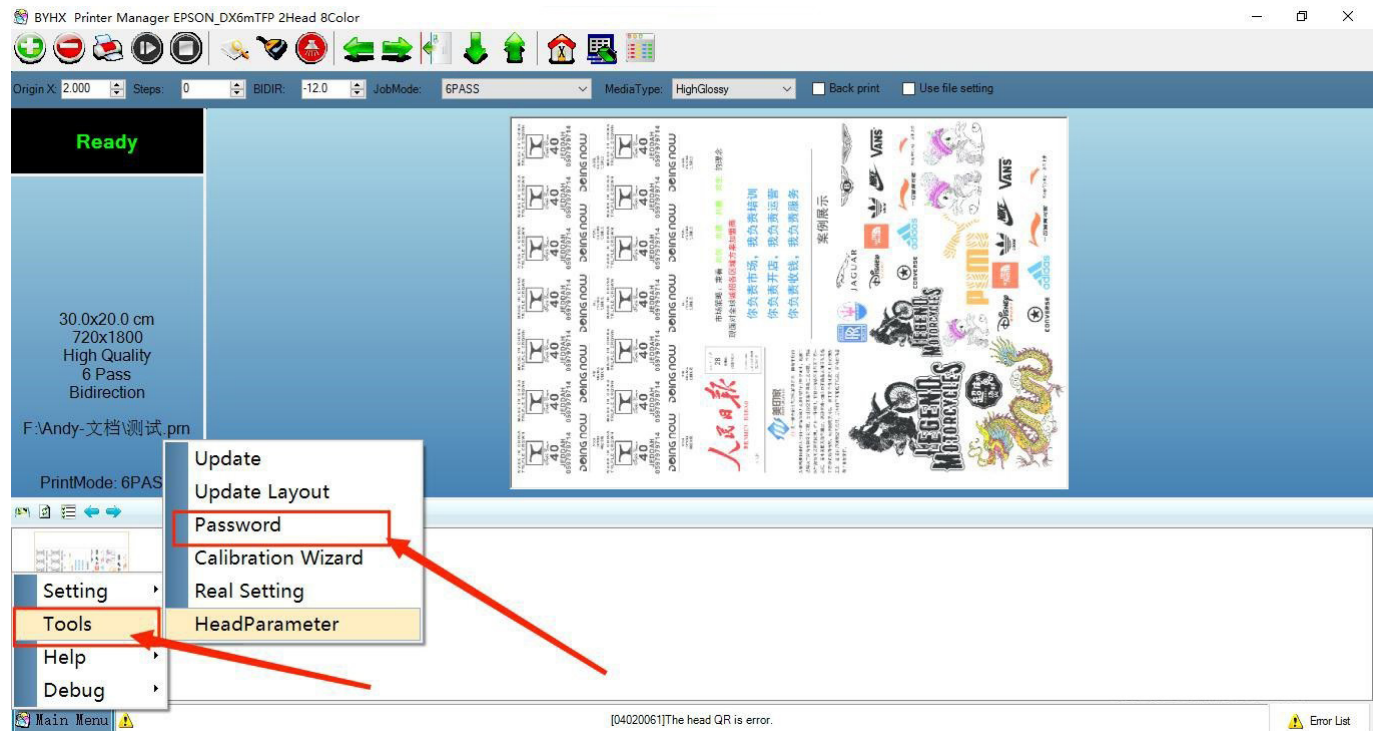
BYHX Printer Manager EPSON_DX6mTFP 2Head 8Color

Origin X: 2.000 Steps: 0 BIDIR: -12.0 JobMode: 6PASS MediaType: HighGlossy Back print Use file setting

Ready

30.0x20.0 cm
720x1800
High Quality
6 Pass
Bidirection

F:\Andy-文档\测试.prn

PrintMode: 6PAS

Update
Update Layout
Password
Calibration Wizard
Real Setting
HeadParameter

Setting
Tools
Help
Debug

Main Menu

[04020061]The head QR is error.

Error List

你负责市场，我负责培训
你负责开店，我负责运营
你负责收钱，我负责服务

案例展示

VANS

JAGUAR

converse

LEGEND MOTORCYCLES

人民日报

40

now Bring

now Bring